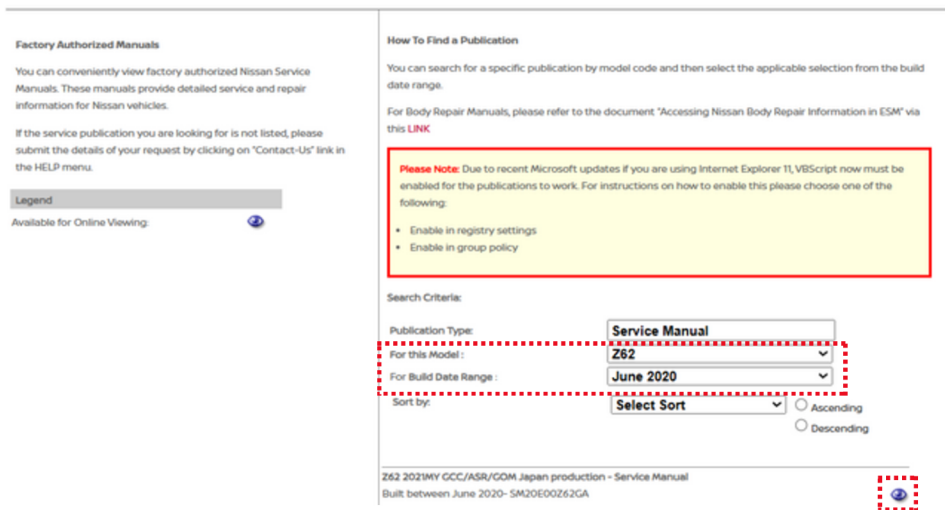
Factory Authorized Manuals

You can conveniently view factory authorized Nissan Service Manuals. These manuals provide detailed service and repair information for Nissan vehicles.

If the service publication you are looking for is not listed, please submit the details of your request by clicking on "Contact-Us" link in the HELP menu.

Legend

Available for Online Viewing:

How To Find a Publication

You can search for a specific publication by model code and then select the applicable selection from the build date range.

For Body Repair Manuals, please refer to the document "Accessing Nissan Body Repair Information in ESM" via this LINK

Please Note: Due to recent Microsoft updates if you are using Internet Explorer 11, VBScript now must be enabled for the publications to work. For instructions on how to enable this please choose one of the following:

- Enable in registry settings
- Enable in group policy

Search Criteria:

Publication Type: Service Manual

For this Model : Z62

For Build Date Range : June 2020

Sort by: Select Sort
Ascending
Descending

Z62 2021MY GCC/ASR/GOM Japan production - Service Manual
Built between June 2020- SM20E00Z62GA